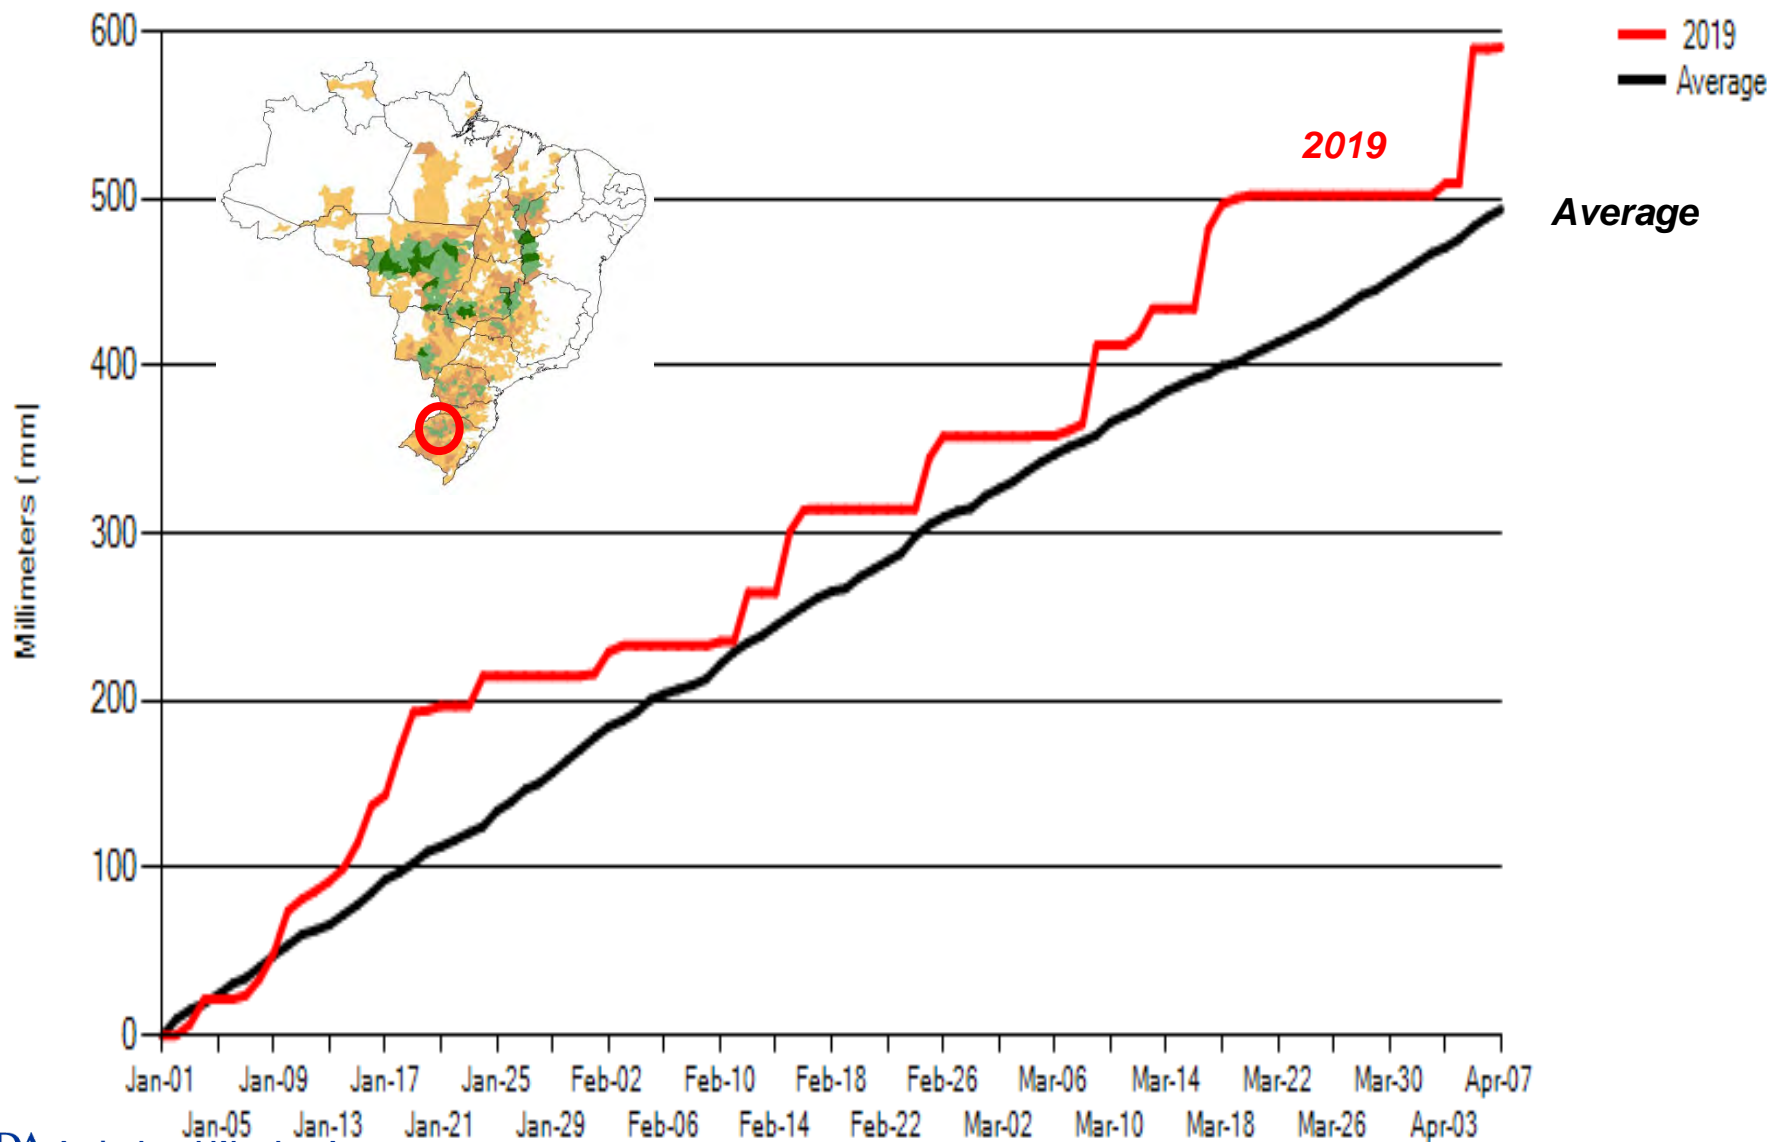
2019
Average

2019
Average

600
500
400
300
200
100
0

Millimeters [ mm]

Jan-01
Jan-05
Jan-09
Jan-13
Jan-17
Jan-21
Jan-25
Jan-29
Feb-02
Feb-06
Feb-10
Feb-14
Feb-18
Feb-22
Feb-26
Mar-02
Mar-06
Mar-10
Mar-14
Mar-18
Mar-22
Mar-26
Mar-30
Apr-03
Apr-07